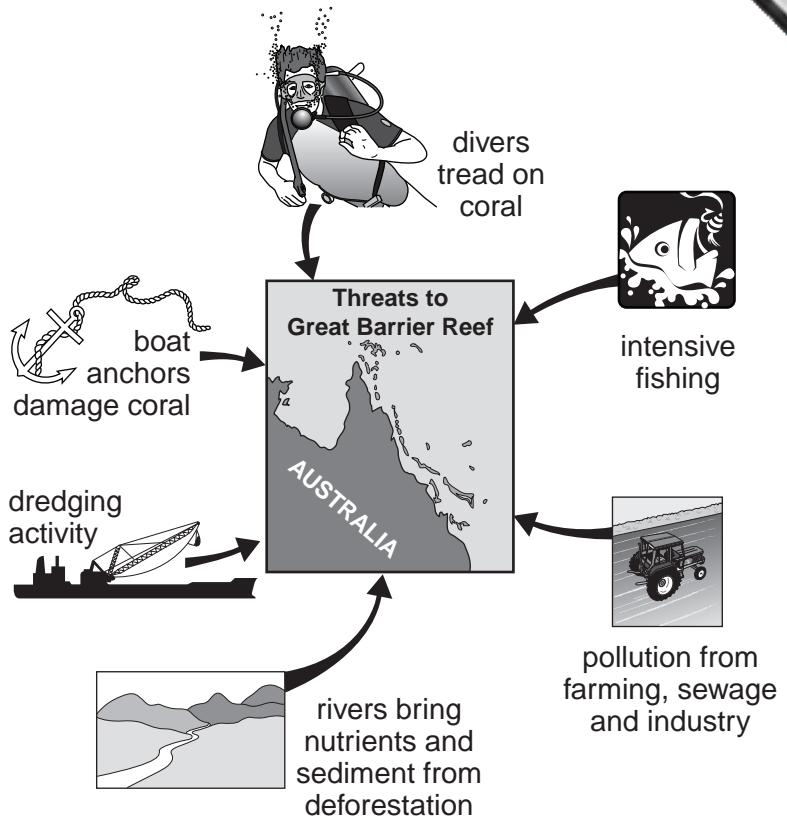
divers tread on coral

Threats to Great Barrier Reef

AUSTRALIA

intensive fishing

boat anchors damage coral

dredging activity

pollution from farming, sewage and industry

rivers bring nutrients and sediment from deforestation